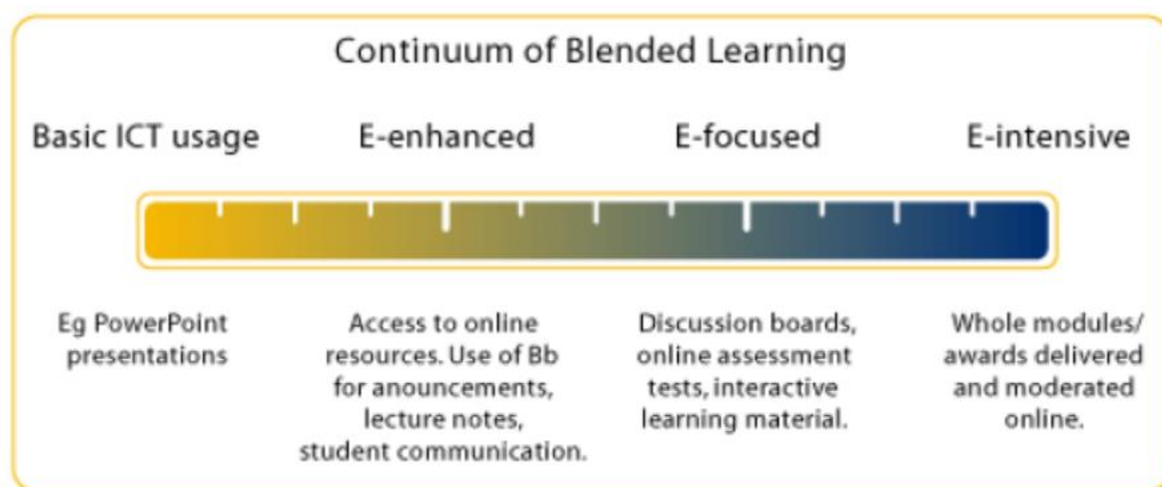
Continuum of Blended Learning

Basic ICT usage

E-enhanced

E-focused

E-intensive

Eg PowerPoint presentations

Access to online resources. Use of Bb for anouncements, lecture notes, student communication.

Discussion boards, online assessment tests, interactive learning material.

Whole modules/ awards delivered and moderated online.